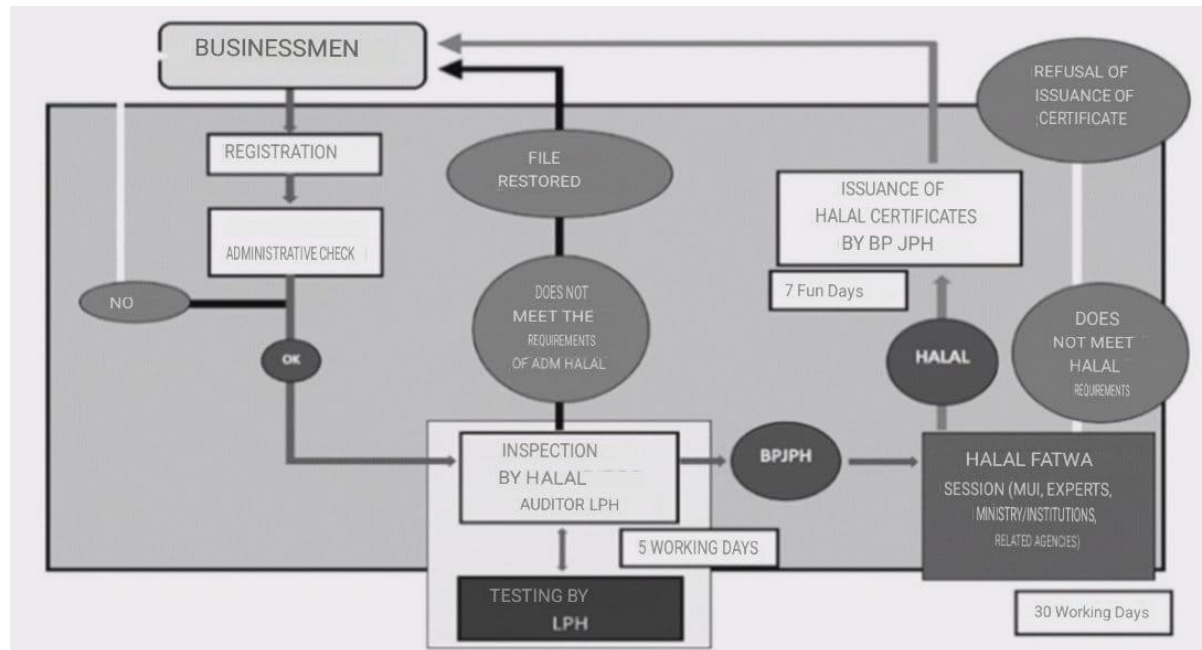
BUSINESSMEN

REGISTRATION

ADMINISTRATIVE CHECK

NO

OK

FILE RESTORED

DOES NOT MEET THE REQUIREMENTS OF ADM HALAL

INSPECTION BY HALAL AUDITOR LPH

5 WORKING DAYS

TESTING BY LPH

BPJPH

REFUSAL OF ISSUANCE OF CERTIFICATE

ISSUANCE OF HALAL CERTIFICATES BY BP JPH

7 Fun Days

HALAL

DOES NOT MEET HALAL REQUIREMENTS

HALAL FATWA SESSION (MUI, EXPERTS, MINISTRY/INSTITUTIONS, RELATED AGENCIES)

30 Working Days